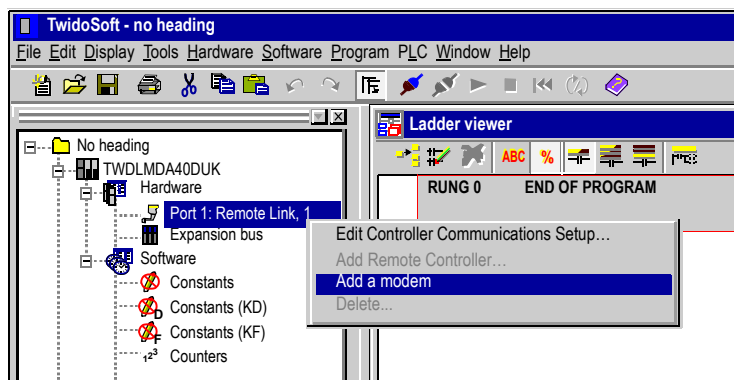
TwidoSoft - no heading

File Edit Display Tools Hardware Software Program PLC Window Help

No heading
TWDLMDA40DUK
Hardware
Port 1: Remote Link, 1
Expansion bus
Software
Constants
Constants (KD)
Constants (KF)
Counters

Ladder viewer
ABC %
RUNG 0 END OF PROGRAM

Edit Controller Communications Setup...
Add Remote Controller...
Add a modem
Delete...